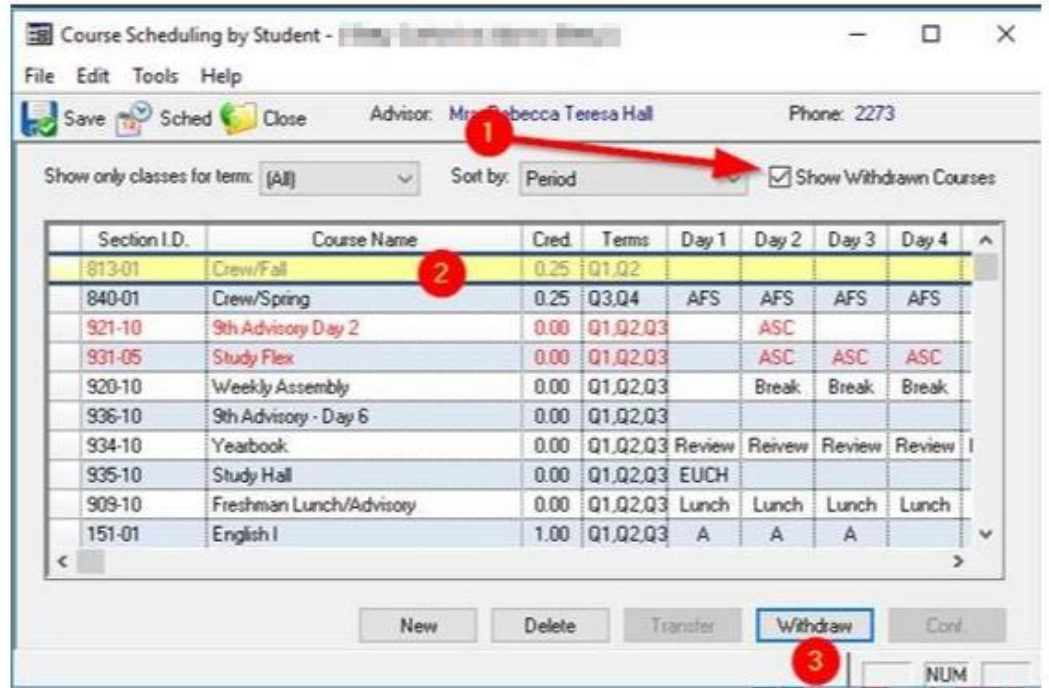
Course Scheduling by Student - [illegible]

File Edit Tools Help

Save Sched Close Advisor: Mrs. Rebecca Teresa Hall Phone: 2273

1

Show only classes for term: (All) Sort by: Period ☑ Show Withdrawn Courses

2

| Section I.D. | Course Name | Cred. | Terms | Day 1 | Day 2 | Day 3 | Day 4 |
|---|---|---|---|---|---|---|---|
| 813-01 | Crew/Fall | 0.25 | Q1,Q2 | | | | |
| 840-01 | Crew/Spring | 0.25 | Q3,Q4 | AFS | AFS | AFS | AFS |
| 921-10 | 9th Advisory Day 2 | 0.00 | Q1,Q2,Q3 | | ASC | | |
| 931-05 | Study Flex | 0.00 | Q1,Q2,Q3 | | ASC | ASC | ASC |
| 920-10 | Weekly Assembly | 0.00 | Q1,Q2,Q3 | | Break | Break | Break |
| 936-10 | 9th Advisory - Day 6 | 0.00 | Q1,Q2,Q3 | | | | |
| 934-10 | Yearbook | 0.00 | Q1,Q2,Q3 | Review | Reivew | Review | Review |
| 935-10 | Study Hall | 0.00 | Q1,Q2,Q3 | EUCH | | | |
| 909-10 | Freshman Lunch/Advisory | 0.00 | Q1,Q2,Q3 | Lunch | Lunch | Lunch | Lunch |
| 151-01 | English I | 1.00 | Q1,Q2,Q3 | A | A | A | |

New Delete Transfer Withdraw Conf.

3

NUM